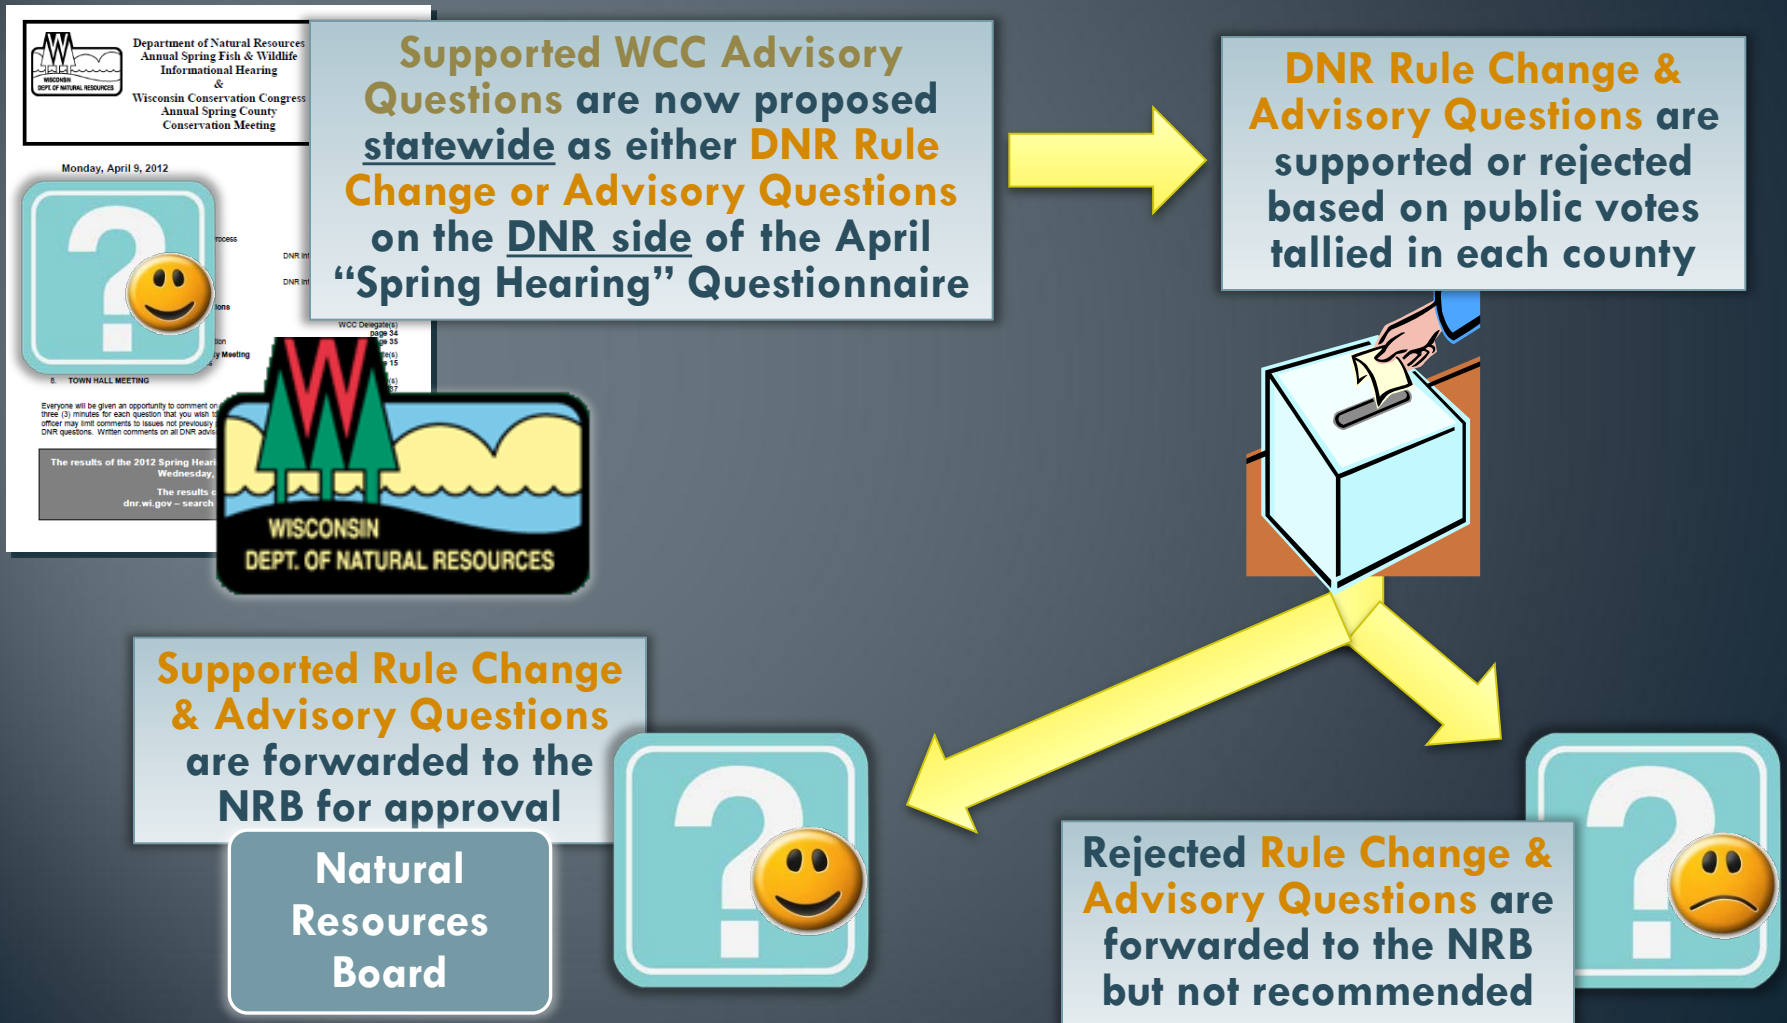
WISCONSIN DEPT. OF NATURAL RESOURCES

Department of Natural Resources
Annual Spring Fish & Wildlife
Informational Hearing
&
Wisconsin Conservation Congress
Annual Spring County
Conservation Meeting

Monday, April 9, 2012

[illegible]rocess
DNR inf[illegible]
DNR inf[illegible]
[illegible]ions
WCC Delegate(s)
page 34
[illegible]ge 35
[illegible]tion
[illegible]e(s)
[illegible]y Meeting
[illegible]15
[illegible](s)
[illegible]37

8. TOWN HALL MEETING

Everyone will be given an opportunity to comment on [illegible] three (3) minutes for each question that you wish t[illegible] officer may limit comments to issues not previously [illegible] DNR questions. Written comments on all DNR advis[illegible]

The results of the 2012 Spring Heari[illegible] Wednesday,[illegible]
The results c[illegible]
dnr.wi.gov – search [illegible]

WISCONSIN
DEPT. OF NATURAL RESOURCES

Supported WCC Advisory Questions are now proposed statewide as either DNR Rule Change or Advisory Questions on the DNR side of the April “Spring Hearing” Questionnaire

DNR Rule Change & Advisory Questions are supported or rejected based on public votes tallied in each county

Supported Rule Change & Advisory Questions are forwarded to the NRB for approval

Natural Resources Board

Rejected Rule Change & Advisory Questions are forwarded to the NRB but not recommended